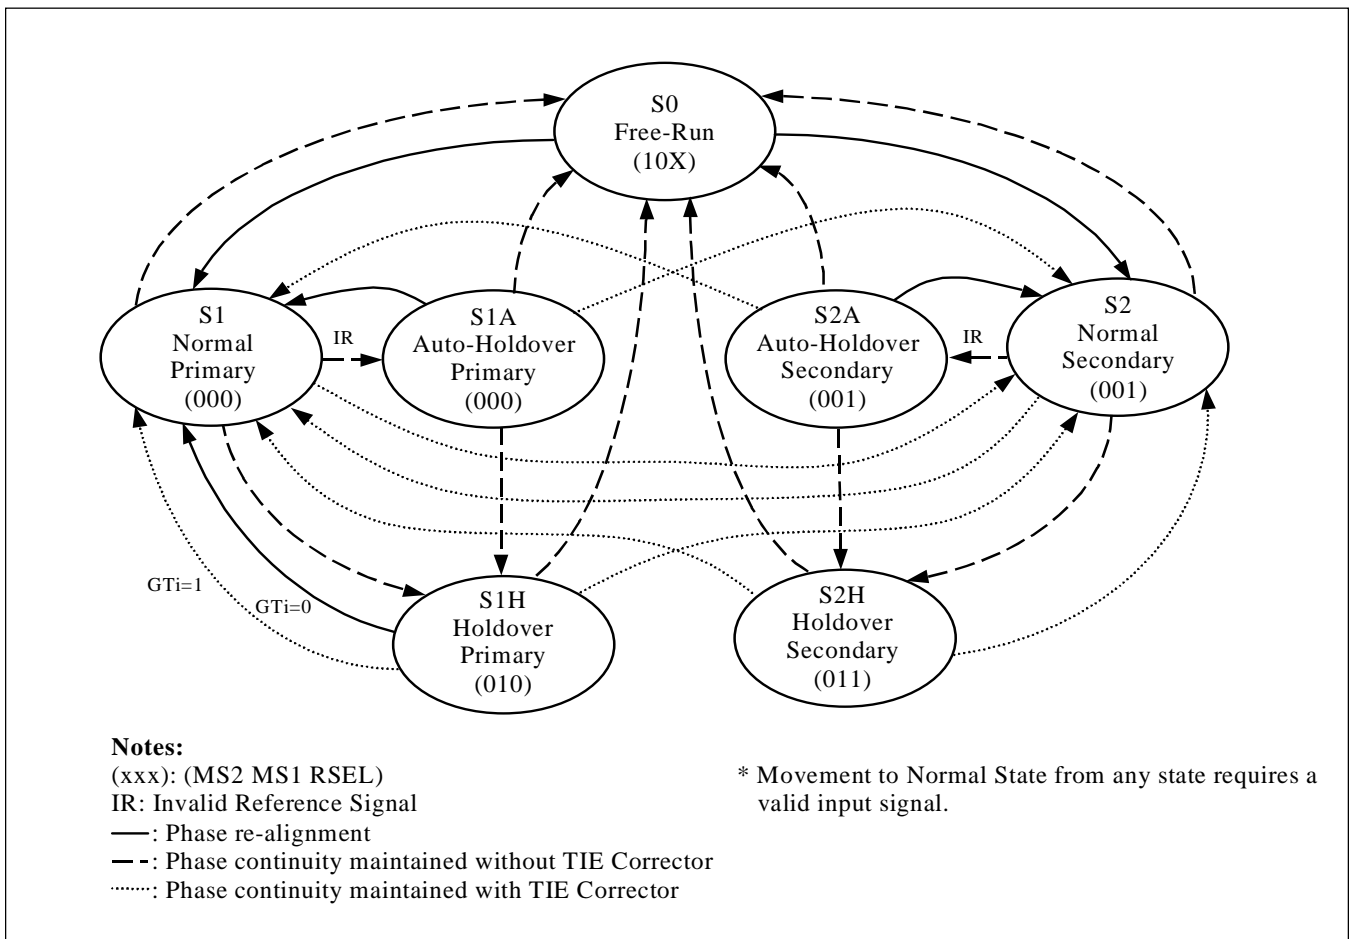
S0
Free-Run
(10X)

S1
Normal
Primary
(000)

IR

S1A
Auto-Holdover
Primary
(000)

S2A
Auto-Holdover
Secondary
(001)

IR

S2
Normal
Secondary
(001)

GTi=1

GTi=0

S1H
Holdover
Primary
(010)

S2H
Holdover
Secondary
(011)

**Notes:**
(xxx): (MS2 MS1 RSEL)
IR: Invalid Reference Signal
—: Phase re-alignment
- -: Phase continuity maintained without TIE Corrector
·····: Phase continuity maintained with TIE Corrector

* Movement to Normal State from any state requires a valid input signal.